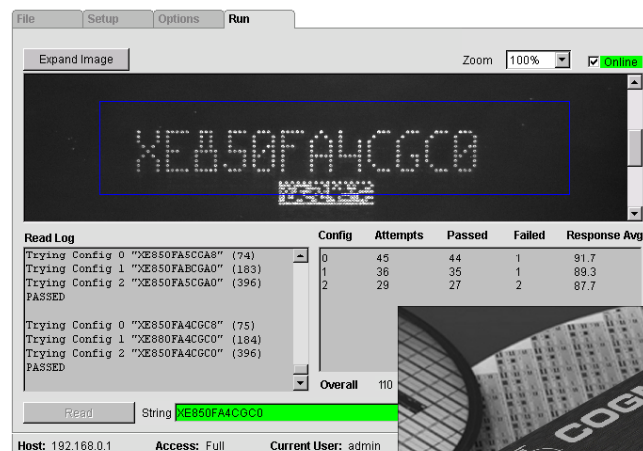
File | Setup | Options | Run

Expand Image

Zoom 100%

Online

XE850FA4CGC0

Read Log

Trying Config 0 "XE850FA5CCA8" (74)
Trying Config 1 "XE850FABCGA0" (183)
Trying Config 2 "XE850FA5CGA0" (396)
PASSED

Trying Config 0 "XE850FA4CGC8" (75)
Trying Config 1 "XE880FA4CGC0" (184)
Trying Config 2 "XE850FA4CGC0" (396)
PASSED

| Config | Attempts | Passed | Failed | Response Avg |
|---|---|---|---|---|
| 0 | 45 | 44 | 1 | 91.7 |
| 1 | 36 | 35 | 1 | 89.3 |
| 2 | 29 | 27 | 2 | 87.7 |

Overall 110

Read

String XE850FA4CGC0

Host: 192.168.0.1 Access: Full Current User: admin

COGI